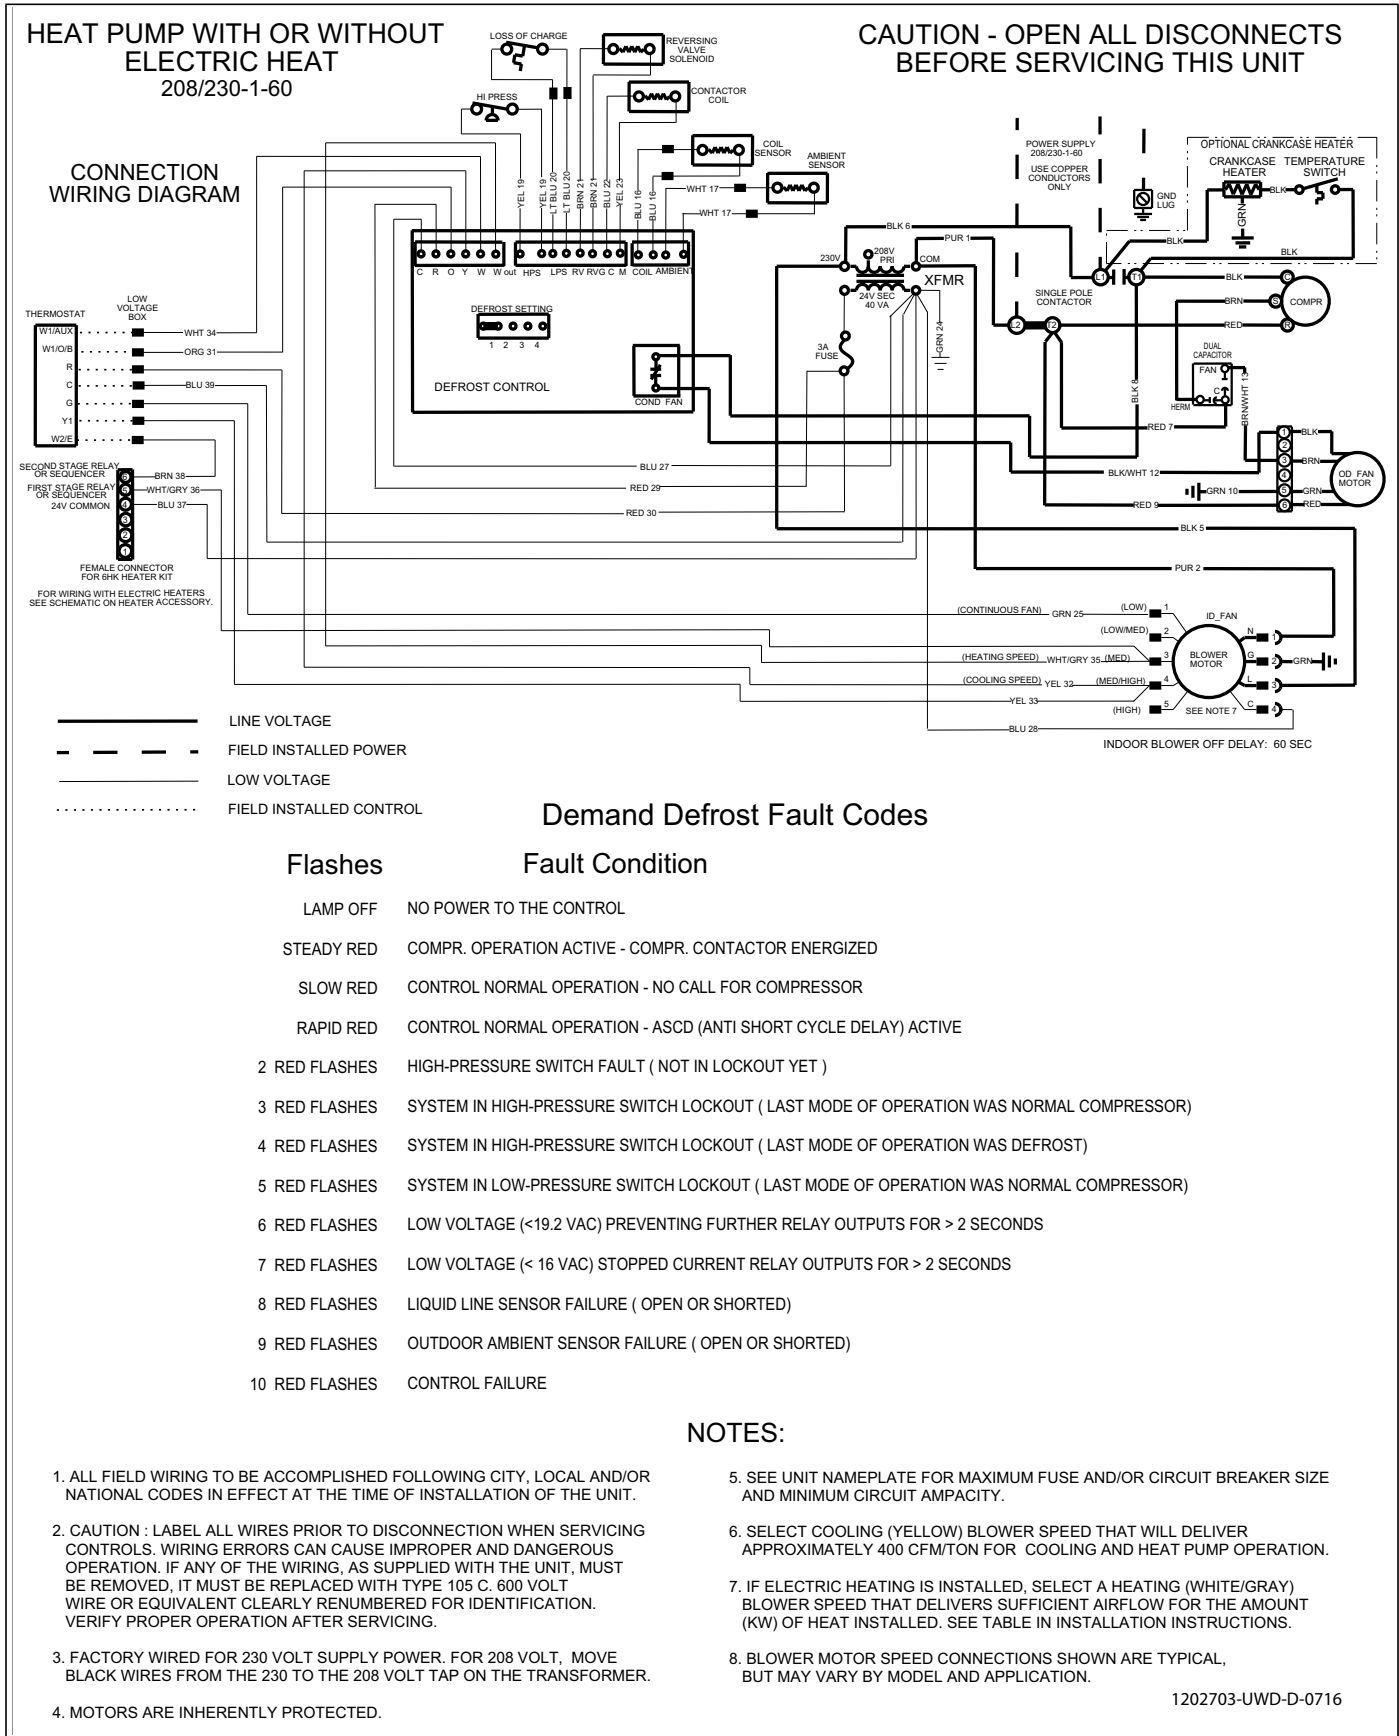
HEAT PUMP WITH OR WITHOUT ELECTRIC HEAT
208/230-1-60

CAUTION - OPEN ALL DISCONNECTS BEFORE SERVICING THIS UNIT

CONNECTION WIRING DIAGRAM

LOSS OF CHARGE
REVERSING VALVE SOLENOID
CONTACTOR COIL
HI PRESS
COIL SENSOR
AMBIENT SENSOR
YEL 19
YEL 19
LT BLU 20
LT BLU 20
BRN 21
BRN 21
BLU 22
YEL 23
BLU 16
BLU 16
WHT 17
WHT 17

C R O Y W W out
HPS LPS RV RVG C M
COIL AMBIENT
DEFROST SETTING
1 2 3 4
DEFROST CONTROL
COND FAN

POWER SUPPLY 208/230-1-60
USE COPPER CONDUCTORS ONLY
GND LUG
OPTIONAL CRANKCASE HEATER
CRANKCASE HEATER
TEMPERATURE SWITCH
BLK
GRN
BLK
BLK
BLK 6
PUR 1
230V
208V PRI
COM
XFMR
24V SEC 40 VA
GRN 24
3A FUSE
L1
T1
L2
T2
SINGLE POLE CONTACTOR
BLK
BRN
RED
C
S
R
COMPR
DUAL CAPACITOR
FAN
C
HERM
BLK 8
BRN/WHT 13
RED 7
BLK
BRN
GRN
RED
1
2
3
4
5
6
OD FAN MOTOR
BLK/WHT 12
GRN 10
RED 9
BLK 5
PUR 2

THERMOSTAT
LOW VOLTAGE BOX
W1/AUX
W1/O/B
R
C
G
Y1
W2/E
WHT 34
ORG 31
BLU 39
SECOND STAGE RELAY OR SEQUENCER
FIRST STAGE RELAY OR SEQUENCER
24V COMMON
BRN 38
WHT/GRY 36
BLU 37
6
5
4
3
2
1
FEMALE CONNECTOR FOR 6HK HEATER KIT
FOR WIRING WITH ELECTRIC HEATERS SEE SCHEMATIC ON HEATER ACCESSORY.
BLU 27
RED 29
RED 30

(CONTINUOUS FAN) GRN 25
(LOW) 1
(LOW/MED) 2
(HEATING SPEED) WHT/GRY 35 (MED) 3
(COOLING SPEED) YEL 32 (MED/HIGH) 4
YEL 33
(HIGH) 5
BLU 28
ID_FAN
BLOWER MOTOR
N 1
G 2
L 3
C 4
GRN
SEE NOTE 7
INDOOR BLOWER OFF DELAY: 60 SEC

LINE VOLTAGE
FIELD INSTALLED POWER
LOW VOLTAGE
FIELD INSTALLED CONTROL

Demand Defrost Fault Codes

| Flashes | Fault Condition |
|---|---|
| LAMP OFF | NO POWER TO THE CONTROL |
| STEADY RED | COMPR. OPERATION ACTIVE - COMPR. CONTACTOR ENERGIZED |
| SLOW RED | CONTROL NORMAL OPERATION - NO CALL FOR COMPRESSOR |
| RAPID RED | CONTROL NORMAL OPERATION - ASCD (ANTI SHORT CYCLE DELAY) ACTIVE |
| 2 RED FLASHES | HIGH-PRESSURE SWITCH FAULT ( NOT IN LOCKOUT YET ) |
| 3 RED FLASHES | SYSTEM IN HIGH-PRESSURE SWITCH LOCKOUT ( LAST MODE OF OPERATION WAS NORMAL COMPRESSOR) |
| 4 RED FLASHES | SYSTEM IN HIGH-PRESSURE SWITCH LOCKOUT ( LAST MODE OF OPERATION WAS DEFROST) |
| 5 RED FLASHES | SYSTEM IN LOW-PRESSURE SWITCH LOCKOUT ( LAST MODE OF OPERATION WAS NORMAL COMPRESSOR) |
| 6 RED FLASHES | LOW VOLTAGE (<19.2 VAC) PREVENTING FURTHER RELAY OUTPUTS FOR > 2 SECONDS |
| 7 RED FLASHES | LOW VOLTAGE (< 16 VAC) STOPPED CURRENT RELAY OUTPUTS FOR > 2 SECONDS |
| 8 RED FLASHES | LIQUID LINE SENSOR FAILURE ( OPEN OR SHORTED) |
| 9 RED FLASHES | OUTDOOR AMBIENT SENSOR FAILURE ( OPEN OR SHORTED) |
| 10 RED FLASHES | CONTROL FAILURE |

NOTES:

1. ALL FIELD WIRING TO BE ACCOMPLISHED FOLLOWING CITY, LOCAL AND/OR NATIONAL CODES IN EFFECT AT THE TIME OF INSTALLATION OF THE UNIT.

2. CAUTION : LABEL ALL WIRES PRIOR TO DISCONNECTION WHEN SERVICING CONTROLS. WIRING ERRORS CAN CAUSE IMPROPER AND DANGEROUS OPERATION. IF ANY OF THE WIRING, AS SUPPLIED WITH THE UNIT, MUST BE REMOVED, IT MUST BE REPLACED WITH TYPE 105 C. 600 VOLT WIRE OR EQUIVALENT CLEARLY RENUMBERED FOR IDENTIFICATION. VERIFY PROPER OPERATION AFTER SERVICING.

3. FACTORY WIRED FOR 230 VOLT SUPPLY POWER. FOR 208 VOLT, MOVE BLACK WIRES FROM THE 230 TO THE 208 VOLT TAP ON THE TRANSFORMER.

4. MOTORS ARE INHERENTLY PROTECTED.

5. SEE UNIT NAMEPLATE FOR MAXIMUM FUSE AND/OR CIRCUIT BREAKER SIZE AND MINIMUM CIRCUIT AMPACITY.

6. SELECT COOLING (YELLOW) BLOWER SPEED THAT WILL DELIVER APPROXIMATELY 400 CFM/TON FOR COOLING AND HEAT PUMP OPERATION.

7. IF ELECTRIC HEATING IS INSTALLED, SELECT A HEATING (WHITE/GRAY) BLOWER SPEED THAT DELIVERS SUFFICIENT AIRFLOW FOR THE AMOUNT (KW) OF HEAT INSTALLED. SEE TABLE IN INSTALLATION INSTRUCTIONS.

8. BLOWER MOTOR SPEED CONNECTIONS SHOWN ARE TYPICAL, BUT MAY VARY BY MODEL AND APPLICATION.

1202703-UWD-D-0716